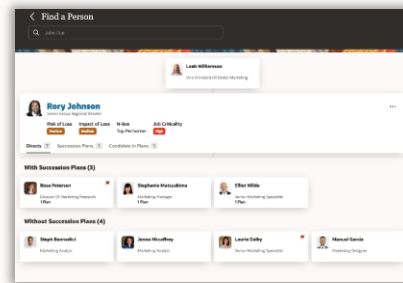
< Find a Person

John Doe

Leah Williamson
Vice President Of Global Marketing

Rory Johnson
Senior Group Regional Director

Risk of Loss
Medium

Impact of Loss
Medium

N-box
Top Performer

Job Criticality
High

Directs 7   Succession Plans 5   Candidate in Plans 1

With Succession Plans (3)

Rosa Petersen
Director Of Marketing Research
1 Plan

Stephanie Matsushima
Marketing Manager
1 Plan

Elliot White
Senior Marketing Specialist
1 Plan

Without Succession Plans (4)

Steph Bernadici
Marketing Analyst

Jenna Mccaffrey
Marketing Analyst

Laurie Dalby
Senior Marketing Specialist

Manuel Garcia
Marketing Designer